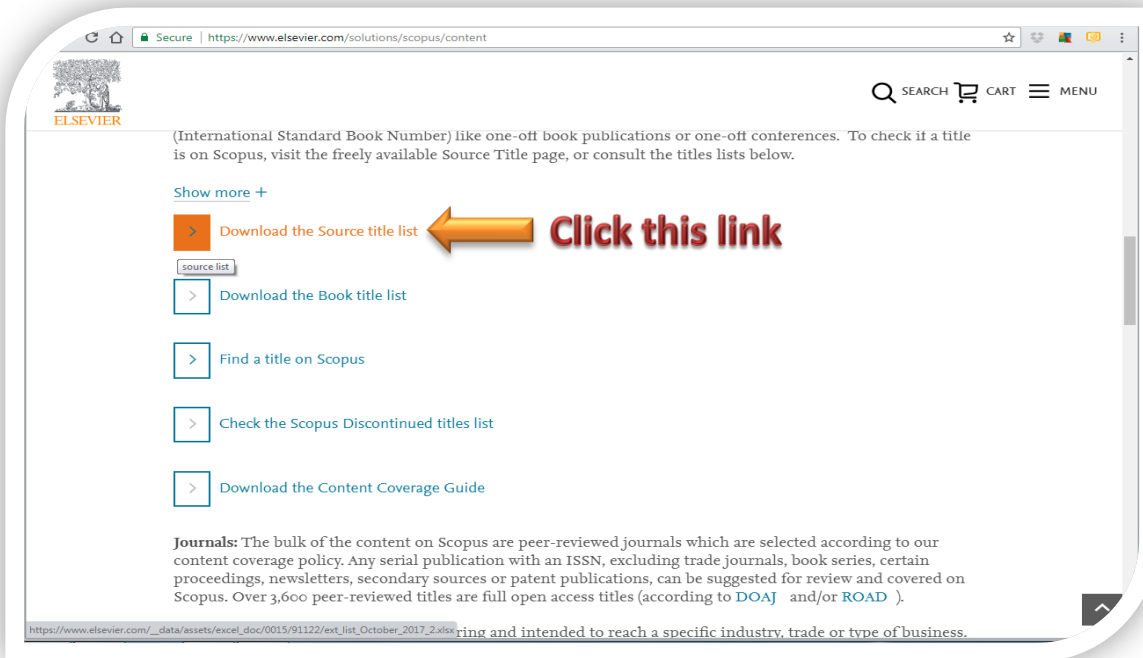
Secure | https://www.elsevier.com/solutions/scopus/content

ELSEVIER

SEARCH CART MENU

(International Standard Book Number) like one-off book publications or one-off conferences. To check if a title is on Scopus, visit the freely available Source Title page, or consult the titles lists below.

Show more +

Download the Source title list

Click this link

source list

Download the Book title list

Find a title on Scopus

Check the Scopus Discontinued titles list

Download the Content Coverage Guide

**Journals:** The bulk of the content on Scopus are peer-reviewed journals which are selected according to our content coverage policy. Any serial publication with an ISSN, excluding trade journals, book series, certain proceedings, newsletters, secondary sources or patent publications, can be suggested for review and covered on Scopus. Over 3,600 peer-reviewed titles are full open access titles (according to DOAJ and/or ROAD ).

https://www.elsevier.com/__data/assets/excel_doc/0015/91122/ext_list_October_2017_2.xlsx ring and intended to reach a specific industry, trade or type of business.